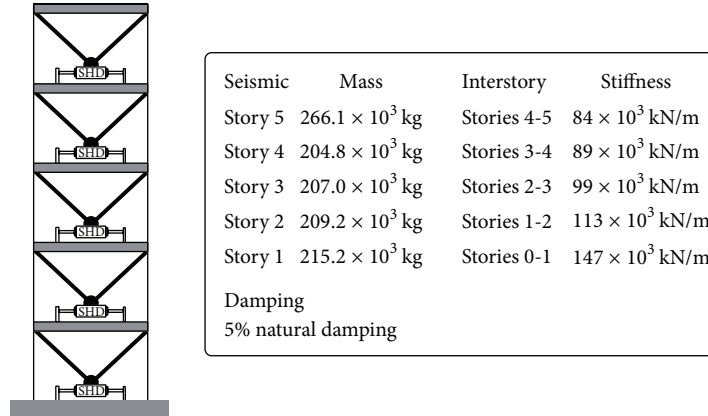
SHD
SHD
SHD
SHD
SHD

| Seismic | Mass | Interstory | Stiffness |
|---|---|---|---|
| Story 5 | $266.1 \times 10^3$ kg | Stories 4-5 | $84 \times 10^3$ kN/m |
| Story 4 | $204.8 \times 10^3$ kg | Stories 3-4 | $89 \times 10^3$ kN/m |
| Story 3 | $207.0 \times 10^3$ kg | Stories 2-3 | $99 \times 10^3$ kN/m |
| Story 2 | $209.2 \times 10^3$ kg | Stories 1-2 | $113 \times 10^3$ kN/m |
| Story 1 | $215.2 \times 10^3$ kg | Stories 0-1 | $147 \times 10^3$ kN/m |

Damping
5% natural damping